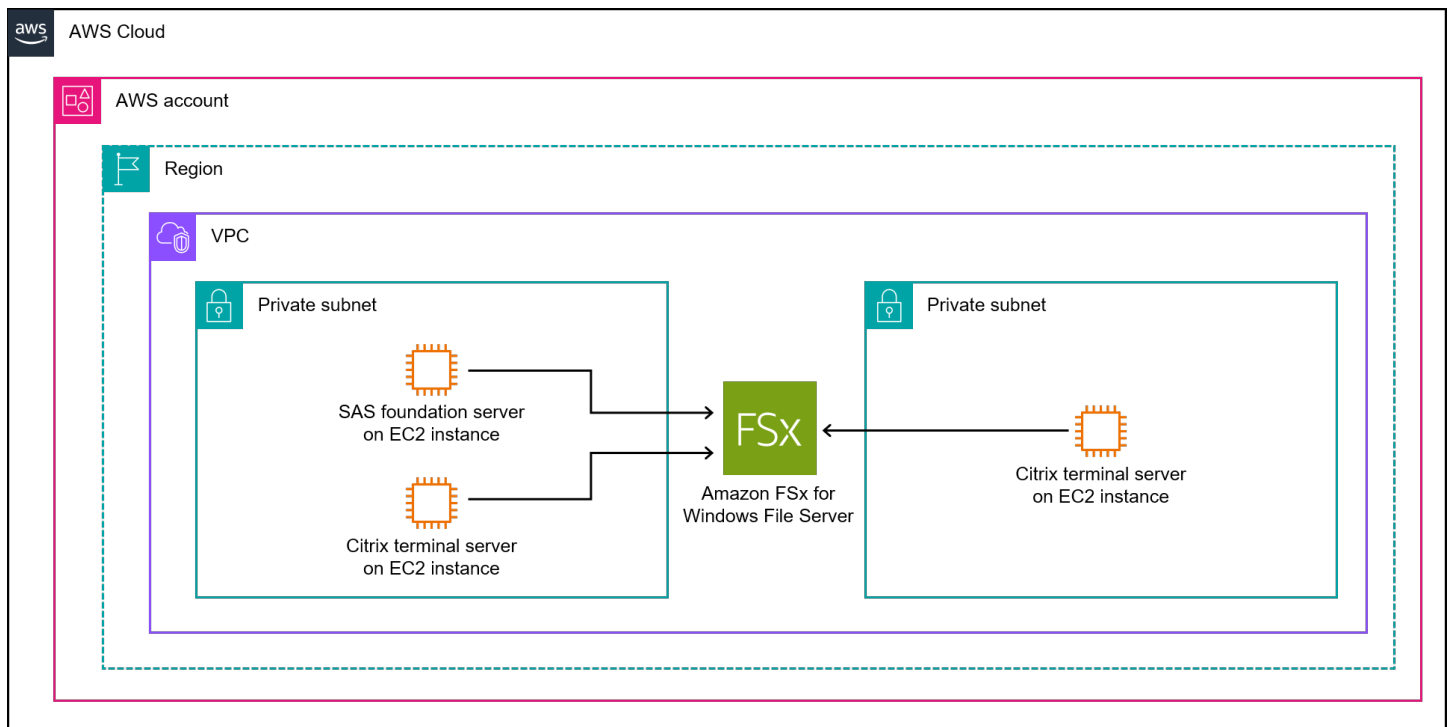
aws

AWS Cloud

AWS account

Region

VPC

Private subnet

SAS foundation server on EC2 instance

Citrix terminal server on EC2 instance

FSx

Amazon FSx for Windows File Server

Private subnet

Citrix terminal server on EC2 instance